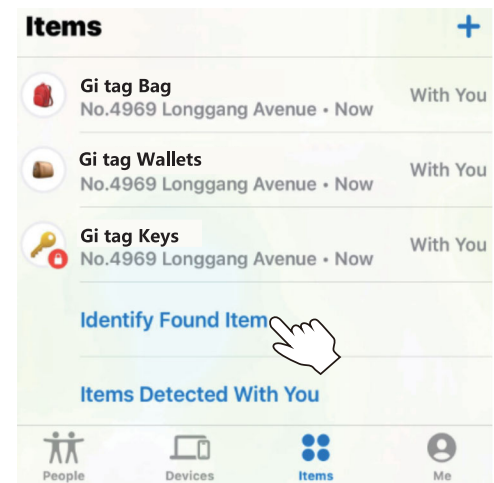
Items +

Gi tag Bag
No.4969 Longgang Avenue • Now
With You

Gi tag Wallets
No.4969 Longgang Avenue • Now
With You

Gi tag Keys
No.4969 Longgang Avenue • Now
With You

Identify Found Item

Items Detected With You

People Devices Items Me